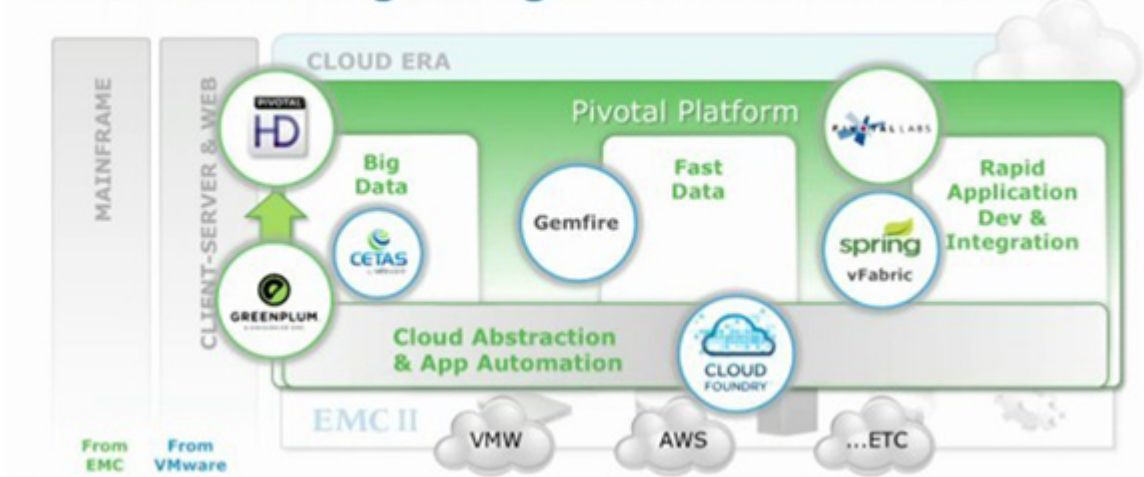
MAINFRAME

CLIENT-SERVER & WEB

CLOUD ERA

PIVOTAL
HD

Pivotal Platform

Big Data

CETAS

Gemfire

Fast Data

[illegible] LABS

spring
vFabric

Rapid Application Dev & Integration

GREENPLUM

Cloud Abstraction & App Automation

CLOUD FOUNDRY

EMC II

VMW

AWS

...ETC

From EMC

From VMware